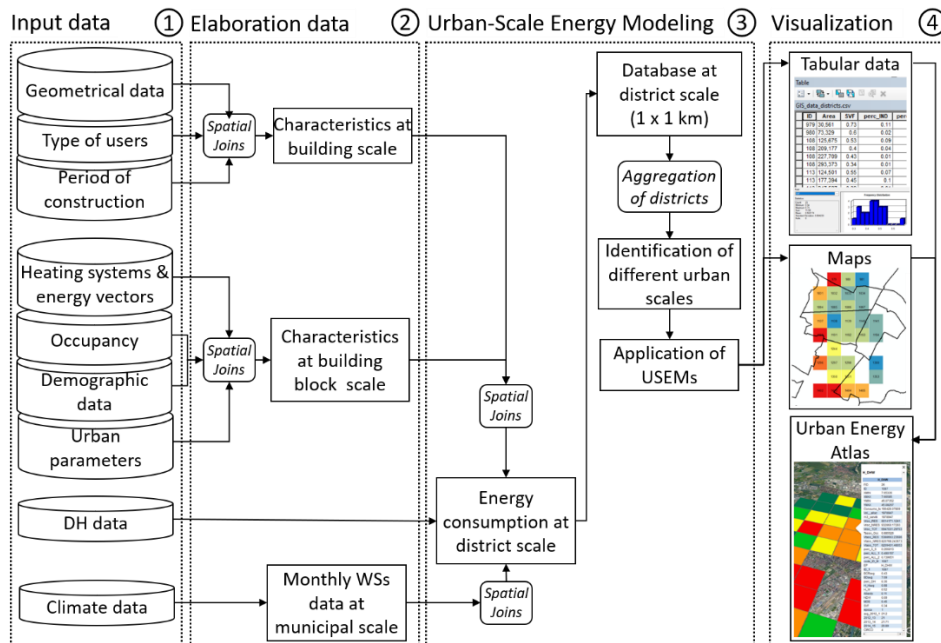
Input data ① Elaboration data ② Urban-Scale Energy Modeling ③ Visualization ④

Geometrical data

Type of users

Period of construction

Spatial Joins

Characteristics at building scale

Heating systems & energy vectors

Occupancy

Demographic data

Urban parameters

Spatial Joins

Characteristics at building block scale

DH data

Climate data

Monthly WSs data at municipal scale

Spatial Joins

Spatial Joins

Energy consumption at district scale

Database at district scale (1 x 1 km)

Aggregation of districts

Identification of different urban scales

Application of USEMs

Tabular data

Table

GIS_data_districts.csv

| ID | Area | SVF | perc_IND | perc |
|---|---|---|---|---|
| 979 | 30,561 | 0.73 | 0.11 | |
| 500 | 73,329 | 0.6 | 0.02 | |
| 108 | 125,675 | 0.53 | 0.09 | |
| 108 | 209,177 | 0.4 | 0.04 | |
| 108 | 227,789 | 0.43 | 0.01 | |
| 108 | 293,373 | 0.34 | 0.01 | |
| 113 | 124,591 | 0.55 | 0.07 | |
| 113 | 177,394 | 0.45 | 0.1 | |

Maps

Urban Energy Atlas